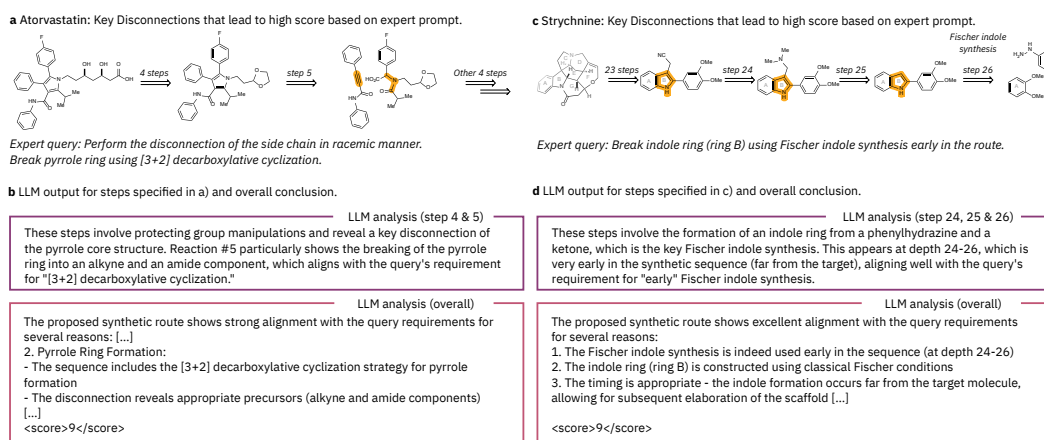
**a** Atorvastatin: Key Disconnections that lead to high score based on expert prompt.

F OH OH O OH N Me Me HN O 4 steps step 5 Other 4 steps HO₂C N O

Expert query: Perform the disconnection of the side chain in racemic manner. Break pyrrole ring using [3+2] decarboxylative cyclization.

**b** LLM output for steps specified in a) and overall conclusion.

LLM analysis (step 4 & 5)

These steps involve protecting group manipulations and reveal a key disconnection of the pyrrole core structure. Reaction #5 particularly shows the breaking of the pyrrole ring into an alkyne and an amide component, which aligns with the query's requirement for "[3+2] decarboxylative cyclization."

LLM analysis (overall)

The proposed synthetic route shows strong alignment with the query requirements for several reasons: [...]
2. Pyrrole Ring Formation:
- The sequence includes the [3+2] decarboxylative cyclization strategy for pyrrole formation
- The disconnection reveals appropriate precursors (alkyne and amide components)
[...]
<score>9</score>

**c** Strychnine: Key Disconnections that lead to high score based on expert prompt.

23 steps NC OMe OMe step 24 Me N Me step 25 step 26 Fischer indole synthesis H₂N OMe

Expert query: Break indole ring (ring B) using Fischer indole synthesis early in the route.

**d** LLM output for steps specified in c) and overall conclusion.

LLM analysis (step 24, 25 & 26)

These steps involve the formation of an indole ring from a phenylhydrazine and a ketone, which is the key Fischer indole synthesis. This appears at depth 24-26, which is very early in the synthetic sequence (far from the target), aligning well with the query's requirement for "early" Fischer indole synthesis.

LLM analysis (overall)

The proposed synthetic route shows excellent alignment with the query requirements for several reasons:
1. The Fischer indole synthesis is indeed used early in the sequence (at depth 24-26)
2. The indole ring (ring B) is constructed using classical Fischer conditions
3. The timing is appropriate - the indole formation occurs far from the target molecule, allowing for subsequent elaboration of the scaffold [...]

<score>9</score>